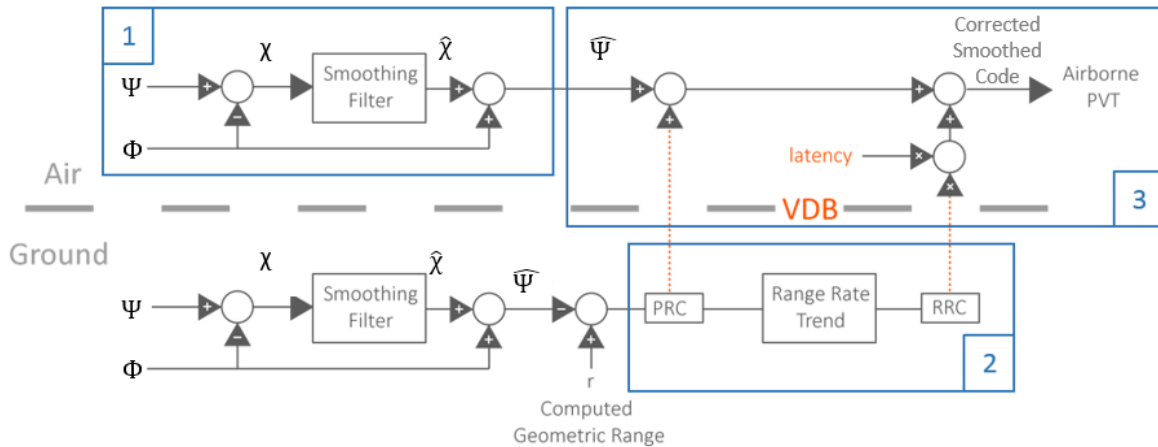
1

$\chi$

Smoothing Filter

$\hat{\chi}$

$\Psi$

$\Phi$

$\widehat{\Psi}$

Corrected Smoothed Code

Airborne PVT

latency

Air

VDB

3

Ground

$\chi$

Smoothing Filter

$\hat{\chi}$

$\widehat{\Psi}$

$\Psi$

$\Phi$

PRC

Range Rate Trend

RRC

2

r

Computed Geometric Range